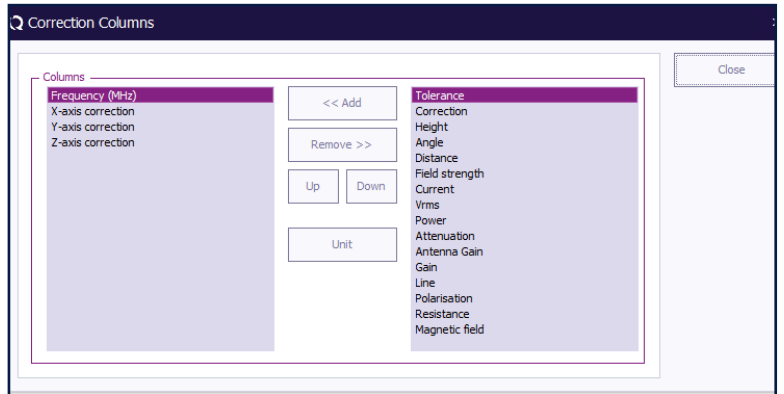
Correction Columns

Columns

Frequency (MHz)
X-axis correction
Y-axis correction
Z-axis correction

<< Add
Remove >>
Up
Down
Unit

Tolerance
Correction
Height
Angle
Distance
Field strength
Current
Vrms
Power
Attenuation
Antenna Gain
Gain
Line
Polarisation
Resistance
Magnetic field

Close